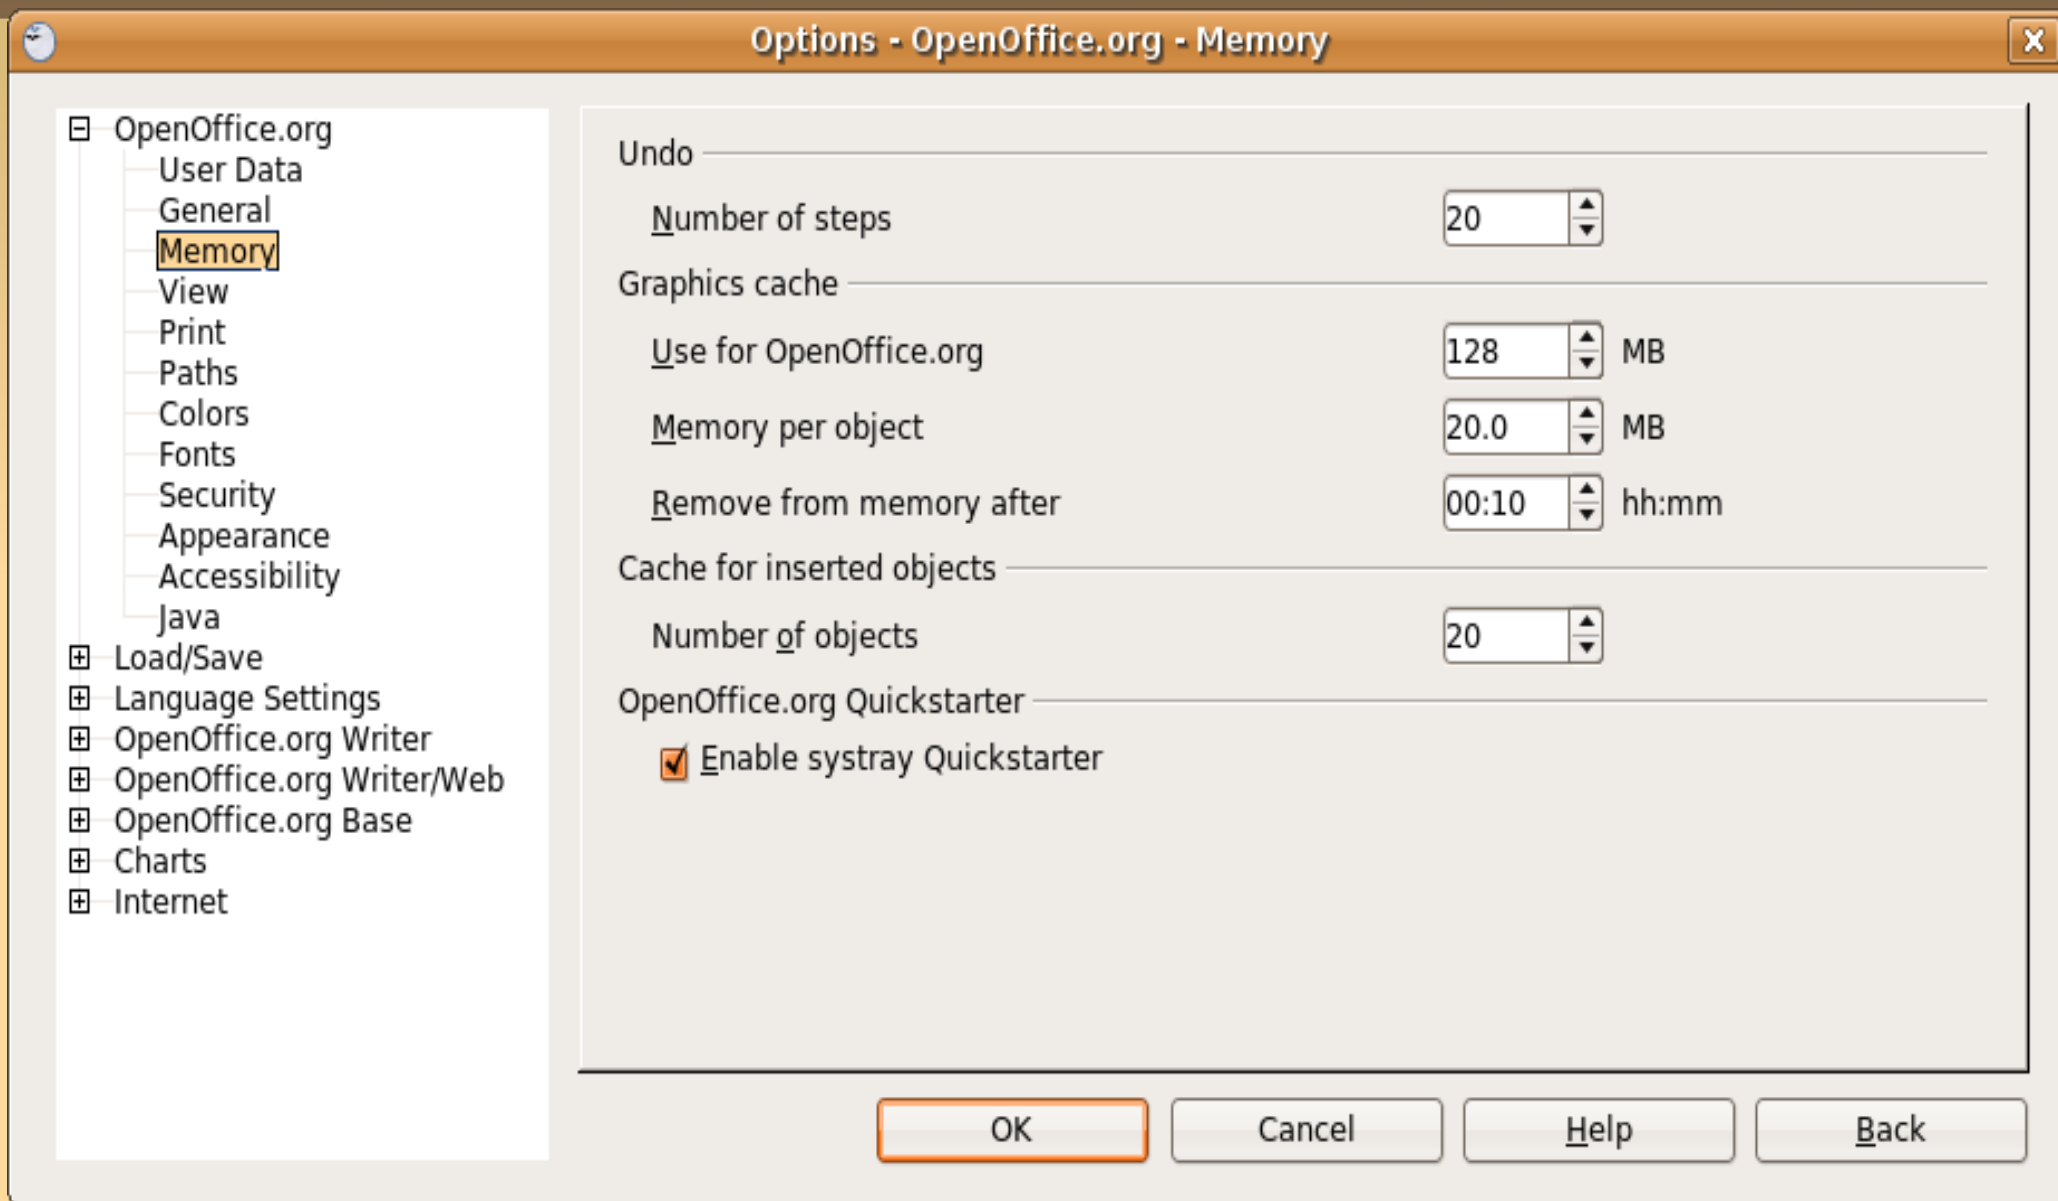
Options - OpenOffice.org - Memory

OpenOffice.org
User Data
General
Memory
View
Print
Paths
Colors
Fonts
Security
Appearance
Accessibility
Java
Load/Save
Language Settings
OpenOffice.org Writer
OpenOffice.org Writer/Web
OpenOffice.org Base
Charts
Internet

Undo
Number of steps 20
Graphics cache
Use for OpenOffice.org 128 MB
Memory per object 20.0 MB
Remove from memory after 00:10 hh:mm
Cache for inserted objects
Number of objects 20
OpenOffice.org Quickstarter
Enable systray Quickstarter

OK
Cancel
Help
Back